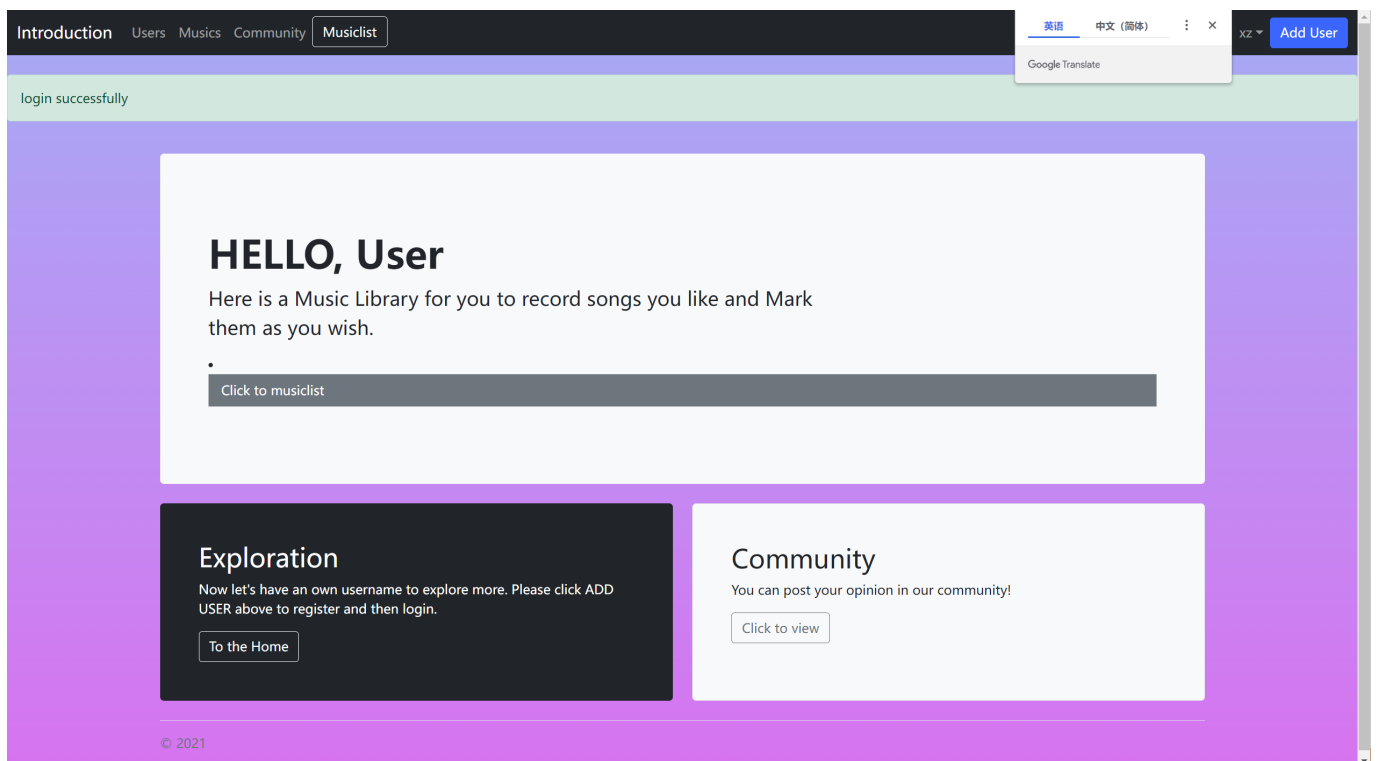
Introduction Users Musics Community Musiclist

英语 中文（简体） ⋮ ×

Google Translate

xz Add User

login successfully

HELLO, User

Here is a Music Library for you to record songs you like and Mark them as you wish.

•

Click to musiclist

Exploration

Now let's have an own username to explore more. Please click ADD USER above to register and then login.

To the Home

Community

You can post your opinion in our community!

Click to view

© 2021